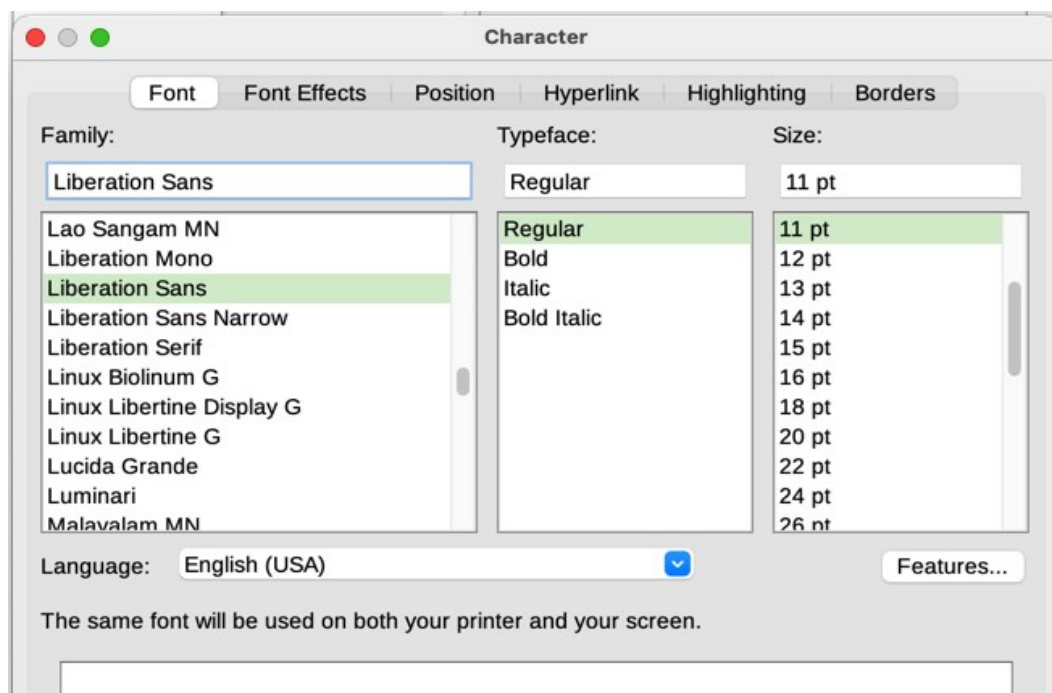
Character

Font | Font Effects | Position | Hyperlink | Highlighting | Borders

Family:
Liberation Sans

Lao Sangam MN
Liberation Mono
Liberation Sans
Liberation Sans Narrow
Liberation Serif
Linux Biolinum G
Linux Libertine Display G
Linux Libertine G
Lucida Grande
Luminari
Malayalam MN

Typeface:
Regular

Regular
Bold
Italic
Bold Italic

Size:
11 pt

11 pt
12 pt
13 pt
14 pt
15 pt
16 pt
18 pt
20 pt
22 pt
24 pt
26 pt

Language: English (USA)

Features...

The same font will be used on both your printer and your screen.